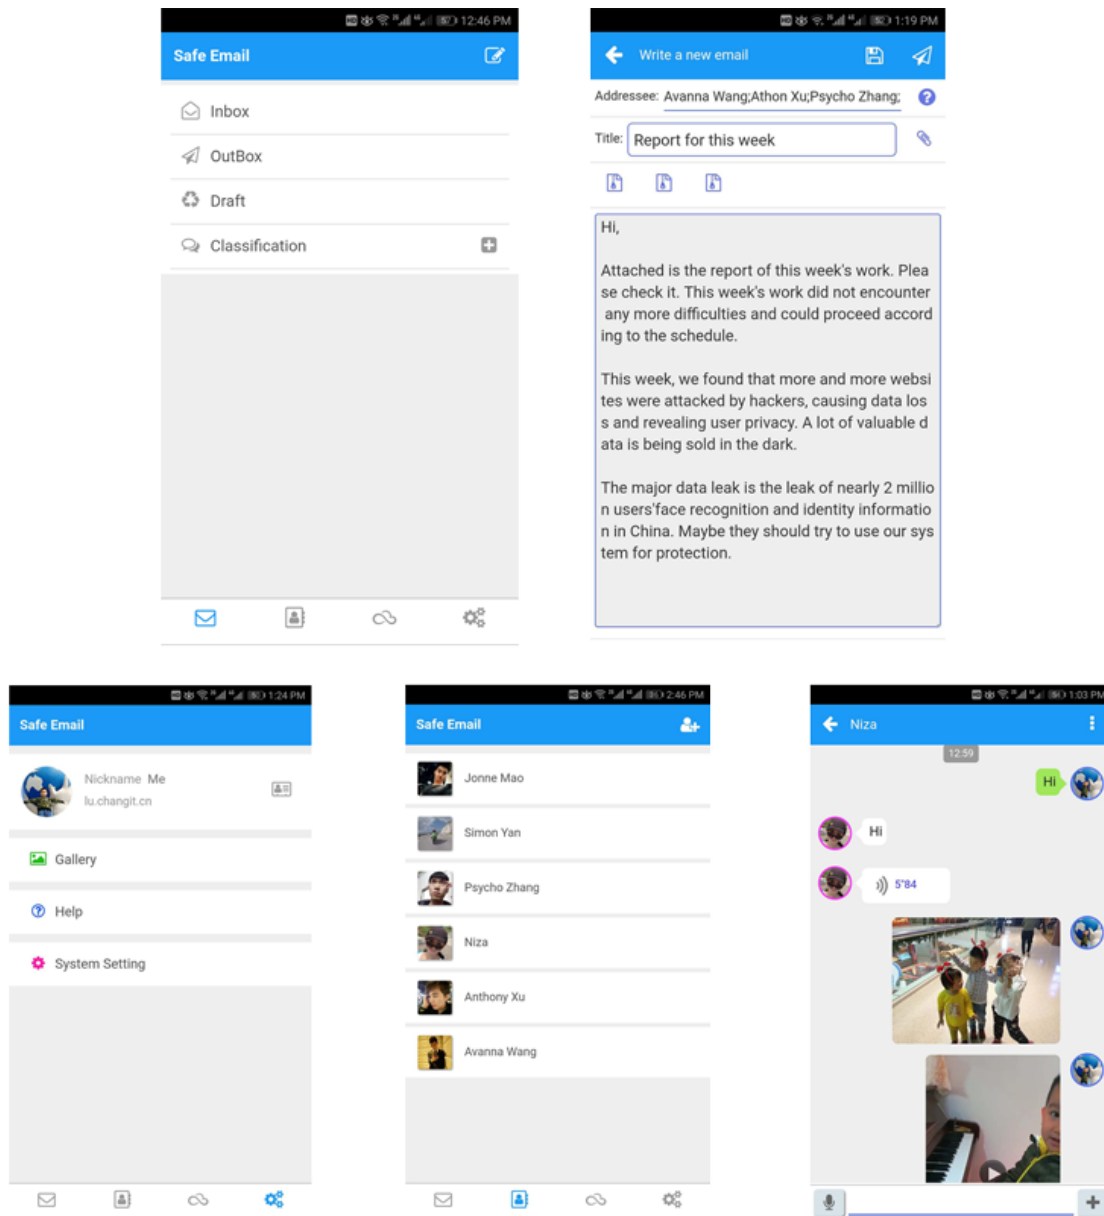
12:46 PM

Safe Email

Inbox

OutBox

Draft

Classification

1:19 PM

Write a new email

Addressee: Avanna Wang;Athon Xu;Psycho Zhang;

Title: Report for this week

Hi,

Attached is the report of this week's work. Please check it. This week's work did not encounter any more difficulties and could proceed according to the schedule.

This week, we found that more and more websites were attacked by hackers, causing data loss and revealing user privacy. A lot of valuable data is being sold in the dark.

The major data leak is the leak of nearly 2 million users'face recognition and identity information in China. Maybe they should try to use our system for protection.

1:24 PM

Safe Email

Nickname Me

lu.changit.cn

Gallery

Help

System Setting

2:46 PM

Safe Email

Jonne Mao

Simon Yan

Psycho Zhang

Niza

Anthony Xu

Avanna Wang

1:03 PM

Niza

12:59

Hi

Hi

5"84